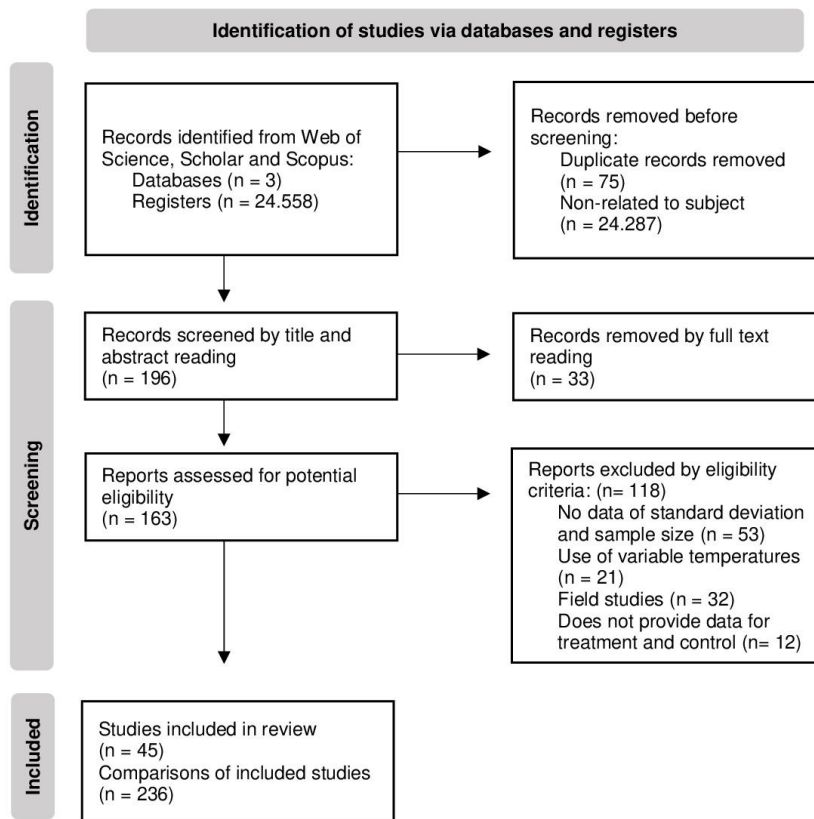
Identification of studies via databases and registers

Identification

Records identified from Web of Science, Scholar and Scopus:
Databases (n = 3)
Registers (n = 24.558)

Records removed before screening:
Duplicate records removed (n = 75)
Non-related to subject (n = 24.287)

Screening

Records screened by title and abstract reading
(n = 196)

Records removed by full text reading
(n = 33)

Reports assessed for potential eligibility
(n = 163)

Reports excluded by eligibility criteria: (n= 118)
No data of standard deviation and sample size (n = 53)
Use of variable temperatures (n = 21)
Field studies (n = 32)
Does not provide data for treatment and control (n= 12)

Included

Studies included in review
(n = 45)
Comparisons of included studies
(n = 236)